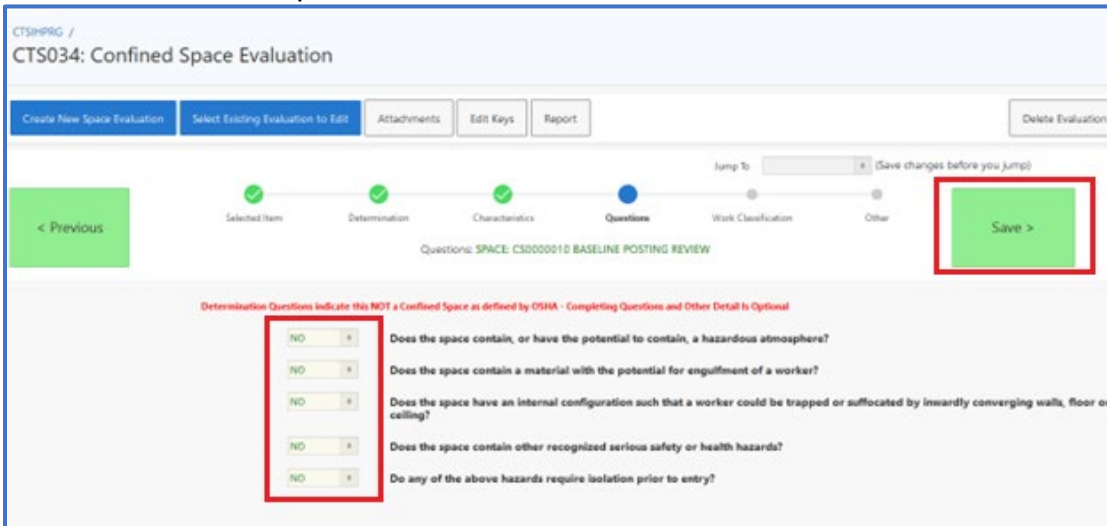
CTSIHPRG /

CTS034: Confined Space Evaluation

Create New Space Evaluation

Select Existing Evaluation to Edit

Attachments

Edit Keys

Report

Delete Evaluation

Jump To

(Save changes before you jump)

< Previous

Selected Item

Determination

Characteristics

Questions

Work Classification

Other

Save >

Questions: SPACE: CS0000010 BASELINE POSTING REVIEW

Determination Questions indicate this NOT a Confined Space as defined by OSHA - Completing Questions and Other Detail Is Optional

NO

Does the space contain, or have the potential to contain, a hazardous atmosphere?

NO

Does the space contain a material with the potential for engulfment of a worker?

NO

Does the space have an internal configuration such that a worker could be trapped or suffocated by inwardly converging walls, floor or ceiling?

NO

Does the space contain other recognized serious safety or health hazards?

NO

Do any of the above hazards require isolation prior to entry?